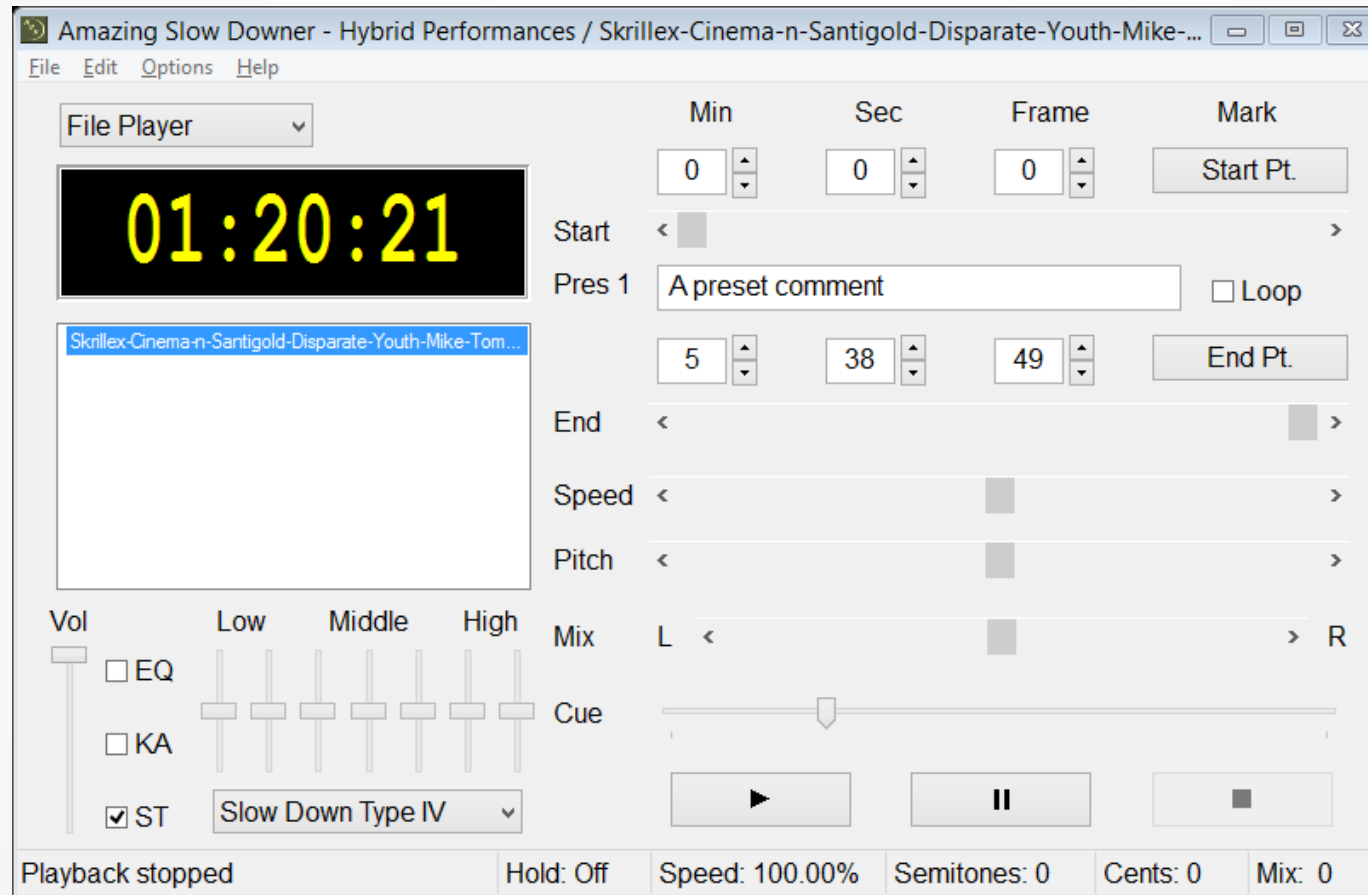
Amazing Slow Downer - Hybrid Performances / Skrillex-Cinema-n-Santigold-Disparate-Youth-Mike-...

File Edit Options Help

File Player

01:20:21

Skrillex-Cinema-n-Santigold-Disparate-Youth-Mike-Tom...

Min Sec Frame Mark

0 0 0 Start Pt.

Start

Pres 1 A preset comment Loop

5 38 49 End Pt.

End

Speed

Pitch

Vol Low Middle High

EQ

KA

ST

Slow Down Type IV

Mix L R

Cue

Playback stopped | Hold: Off | Speed: 100.00% | Semitones: 0 | Cents: 0 | Mix: 0